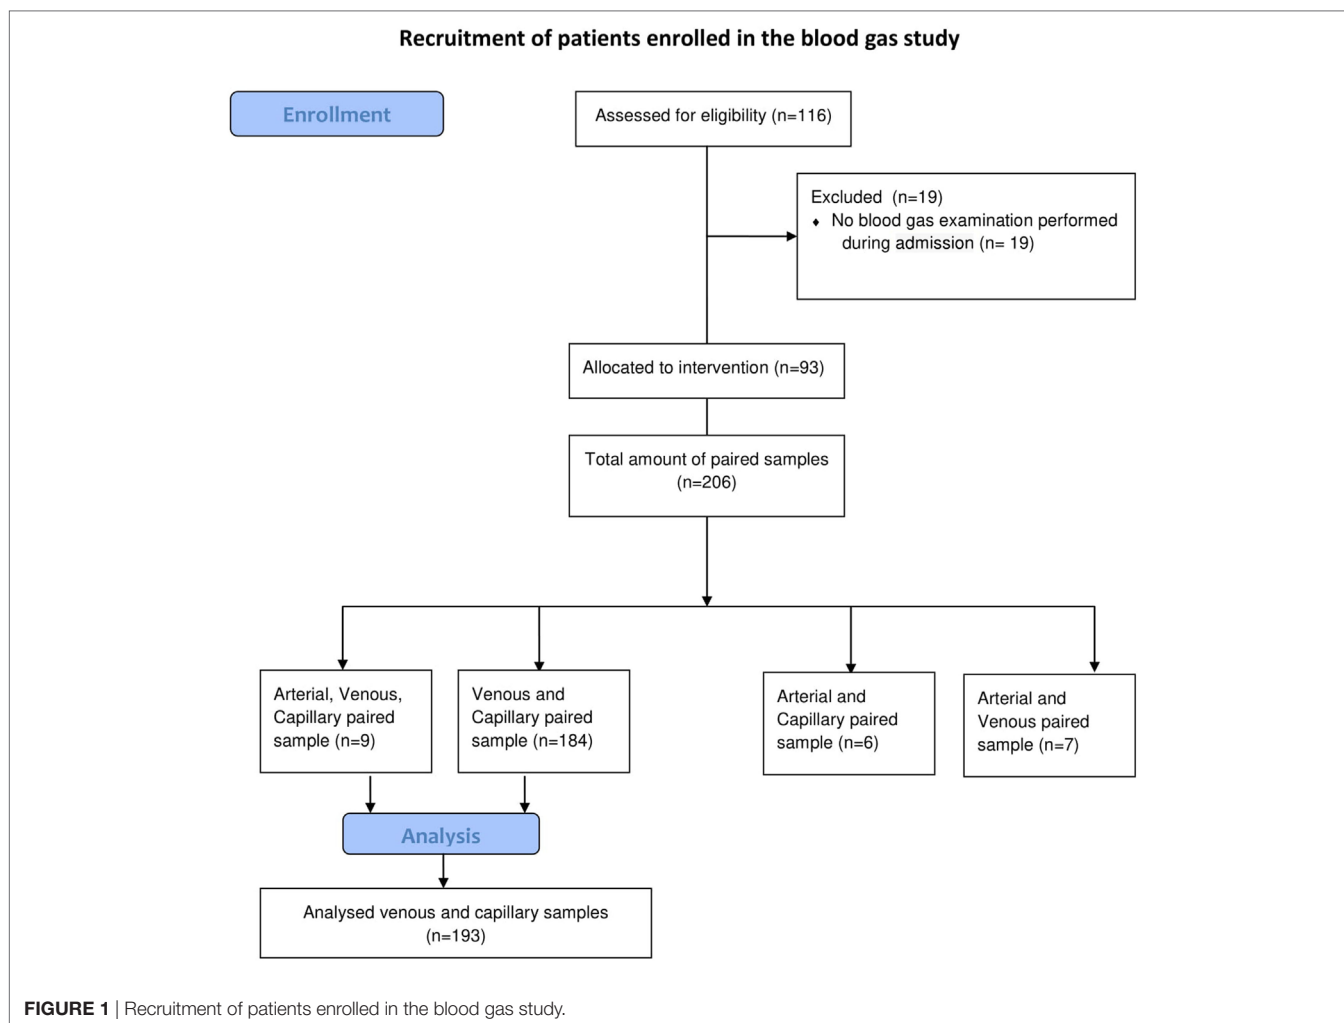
Recruitment of patients enrolled in the blood gas study

Enrollment

Assessed for eligibility (n=116)

Excluded (n=19)
• No blood gas examination performed during admission (n= 19)

Allocated to intervention (n=93)

Total amount of paired samples (n=206)

Arterial, Venous, Capillary paired sample (n=9)

Venous and Capillary paired sample (n=184)

Arterial and Capillary paired sample (n=6)

Arterial and Venous paired sample (n=7)

Analysis

Analysed venous and capillary samples (n=193)

FIGURE 1 | Recruitment of patients enrolled in the blood gas study.